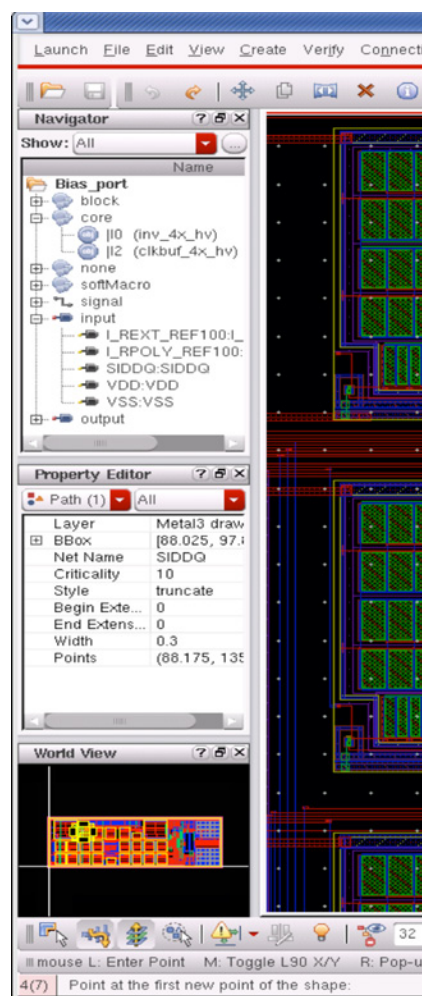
Launch File Edit View Create Verify Connecti

Navigator ? ₿ X
Show: All
Name
Bias_port
block
core
|I0 (inv_4x_hv)
|I2 (clkbuf_4x_hv)
none
softMacro
signal
input
I_REXT_REF100:I_
I_RPOLY_REF100:
SIDDQ:SIDDQ
VDD:VDD
VSS:VSS
output

Property Editor ? ₿ X
Path (1) All

| | |
|---|---|
| Layer | Metal3 draw |
| BBox | [88.025, 97.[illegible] |
| Net Name | SIDDQ |
| Criticality | 10 |
| Style | truncate |
| Begin Exte... | 0 |
| End Extens... | 0 |
| Width | 0.3 |
| Points | (88.175, 135 |

World View ? ₿ X

32

mouse L: Enter Point M: Toggle L90 X/Y R: Pop-u
4(7) Point at the first new point of the shape: